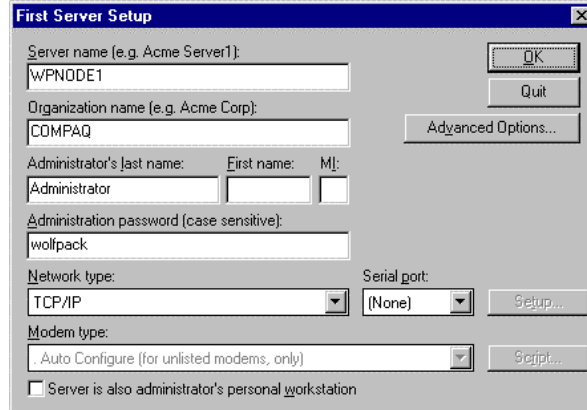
First Server Setup

Server name (e.g. Acme Server1):
WPNODE1

Organization name (e.g. Acme Corp):
COMPAQ

Administrator's last name:
Administrator

First name:

MI:

Administration password (case sensitive):
wolfpack

Network type:
TCP/IP

Serial port:
(None)

Setup...

Modem type:
. Auto Configure (for unlisted modems, only)

Script...

Server is also administrator's personal workstation

OK

Quit

Advanced Options...